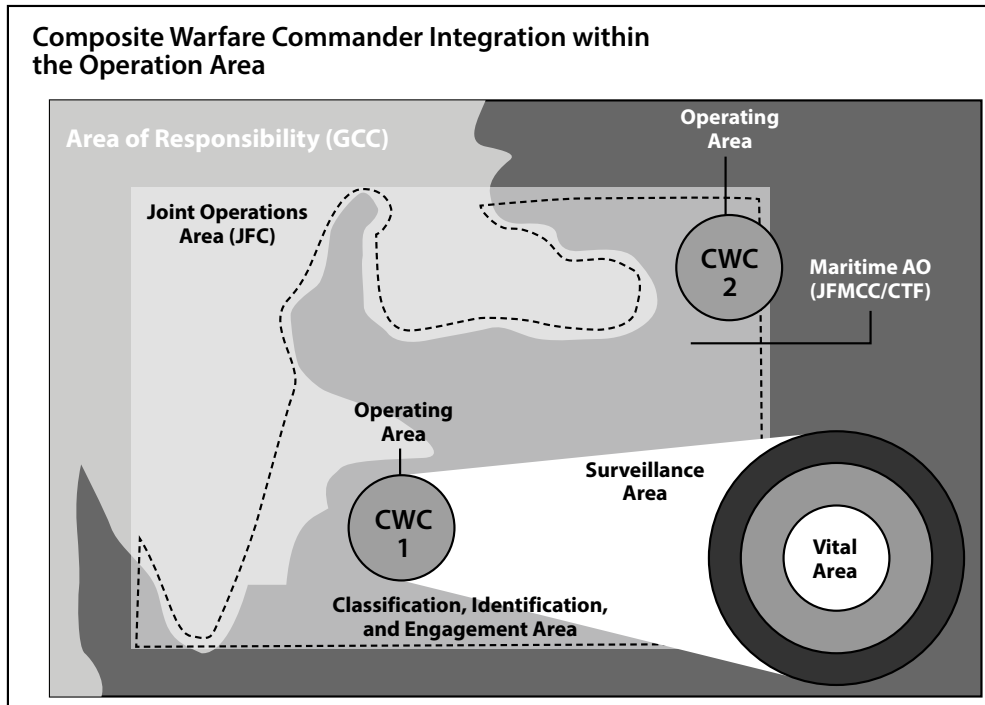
Composite Warfare Commander Integration within the Operation Area

Area of Responsibility (GCC)

Operating Area

Joint Operations Area (JFC)

CWC 2

Maritime AO (JFMCC/CTF)

Operating Area

Surveillance Area

CWC 1

Vital Area

Classification, Identification, and Engagement Area